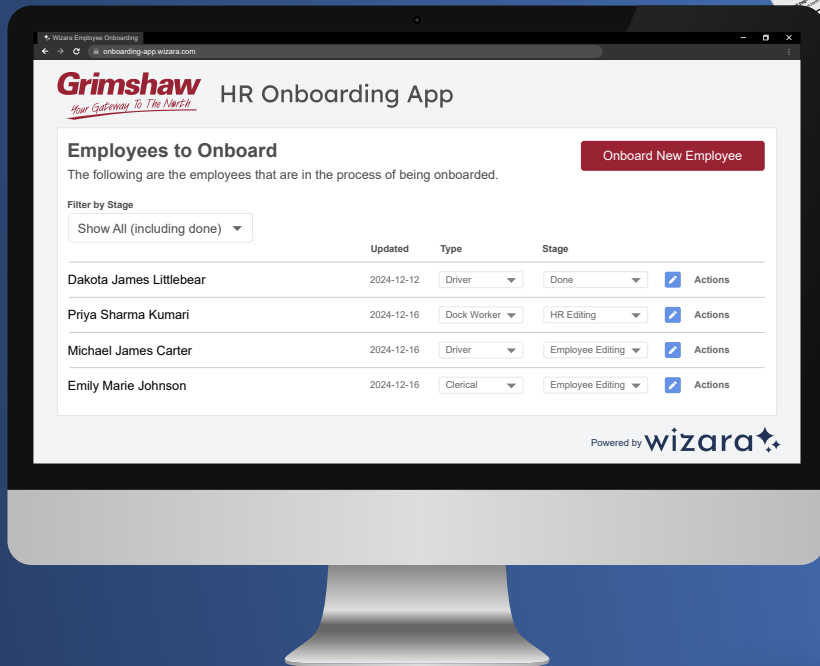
Wizara Employee Onboarding

onboarding-app.wizara.com

Grimshaw
Your Gateway To The North

HR Onboarding App

Employees to Onboard

The following are the employees that are in the process of being onboarded.

Onboard New Employee

Filter by Stage

Show All (including done)

| | Updated | Type | Stage | | |
|---|---|---|---|---|---|
| Dakota James Littlebear | 2024-12-12 | Driver | Done | | Actions |
| Priya Sharma Kumari | 2024-12-16 | Dock Worker | HR Editing | | Actions |
| Michael James Carter | 2024-12-16 | Driver | Employee Editing | | Actions |
| Emily Marie Johnson | 2024-12-16 | Clerical | Employee Editing | | Actions |

Powered by wizara